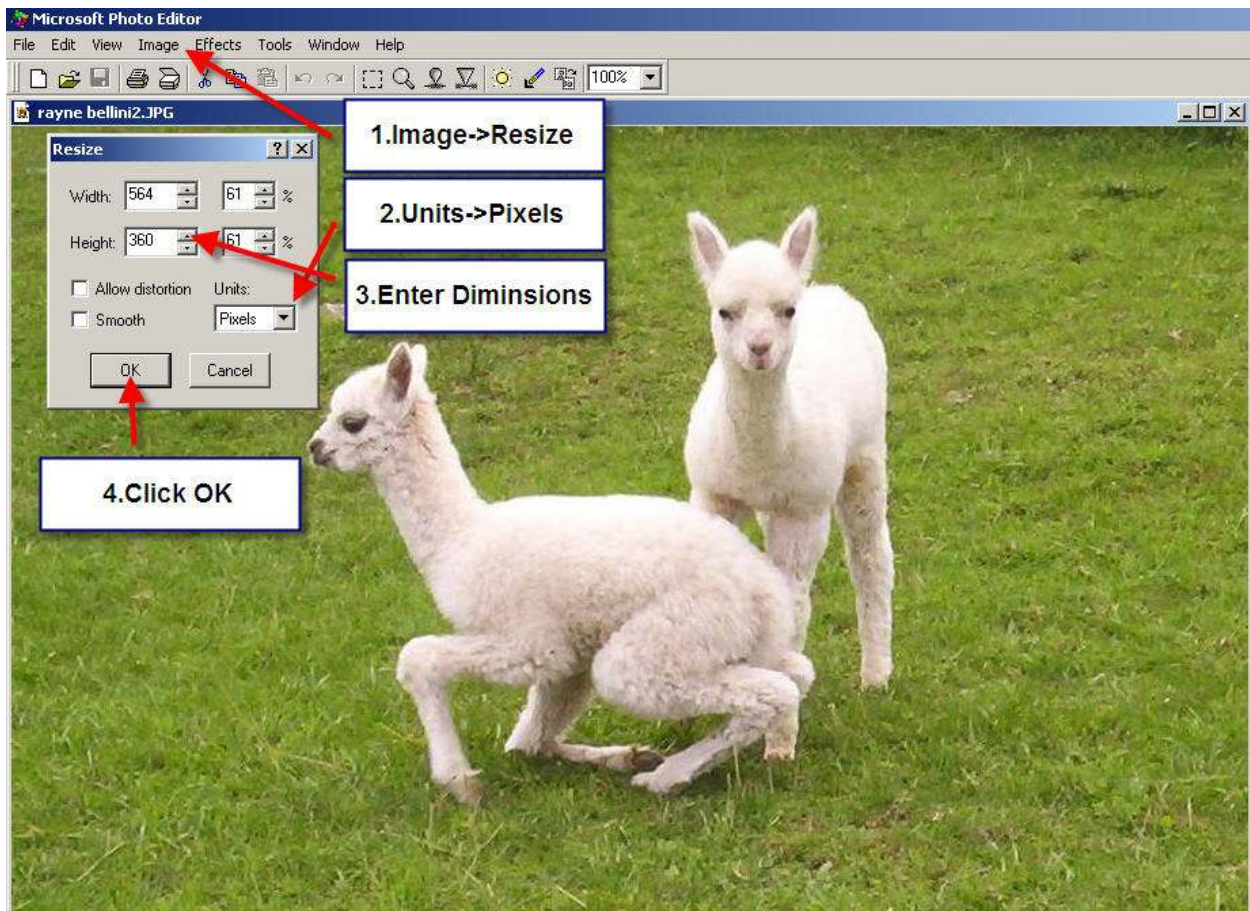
Microsoft Photo Editor

File Edit View Image Effects Tools Window Help

100%

rayne bellini2.JPG

Resize

Width: 564 61 %

Height: 360 61 %

Allow distortion Units:

Smooth Pixels

OK Cancel

1.Image->Resize

2.Units->Pixels

3.Enter Diminsions

4.Click OK